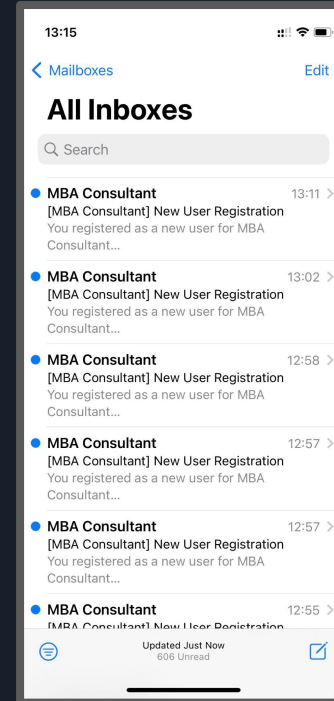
13:15

Mailboxes

Edit

All Inboxes

Search

MBA Consultant 13:11
[MBA Consultant] New User Registration
You registered as a new user for MBA Consultant...

MBA Consultant 13:02
[MBA Consultant] New User Registration
You registered as a new user for MBA Consultant...

MBA Consultant 12:58
[MBA Consultant] New User Registration
You registered as a new user for MBA Consultant...

MBA Consultant 12:57
[MBA Consultant] New User Registration
You registered as a new user for MBA Consultant...

MBA Consultant 12:57
[MBA Consultant] New User Registration
You registered as a new user for MBA Consultant...

MBA Consultant 12:55
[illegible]

Updated Just Now
606 Unread